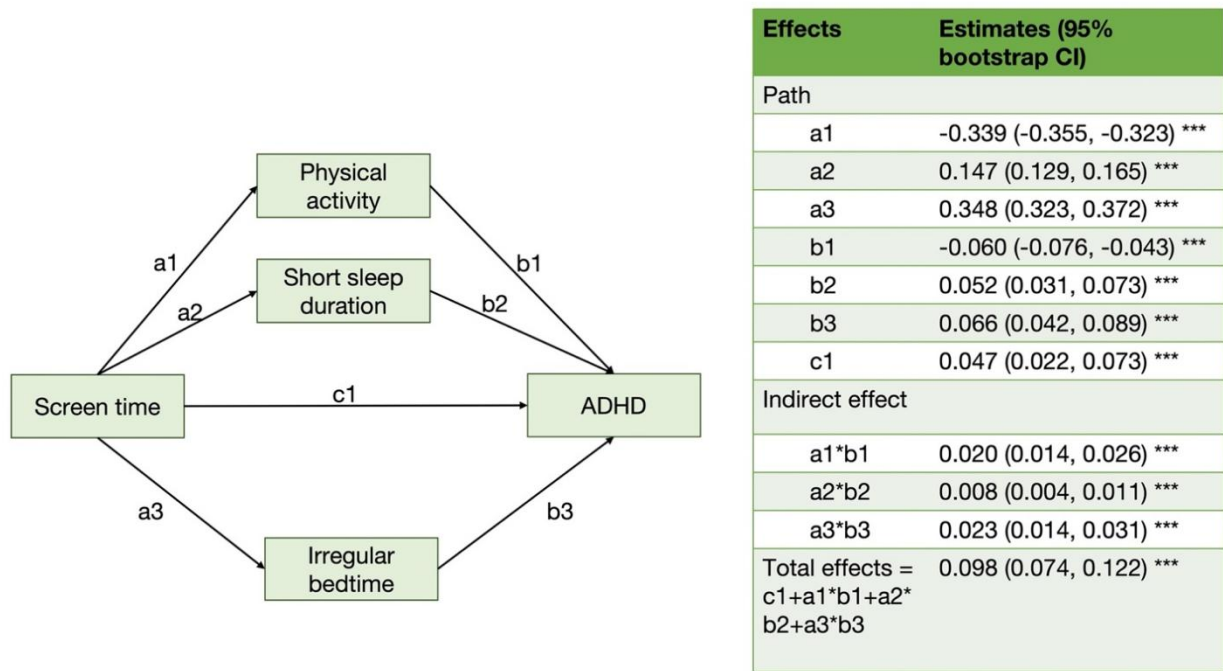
Physical activity

Short sleep duration

a1

a2

b1

b2

Screen time

c1

ADHD

a3

b3

Irregular bedtime

| Effects | Estimates (95% bootstrap CI) |
|---|---|
| Path | |
| a1 | -0.339 (-0.355, -0.323) *** |
| a2 | 0.147 (0.129, 0.165) *** |
| a3 | 0.348 (0.323, 0.372) *** |
| b1 | -0.060 (-0.076, -0.043) *** |
| b2 | 0.052 (0.031, 0.073) *** |
| b3 | 0.066 (0.042, 0.089) *** |
| c1 | 0.047 (0.022, 0.073) *** |
| Indirect effect | |
| a1*b1 | 0.020 (0.014, 0.026) *** |
| a2*b2 | 0.008 (0.004, 0.011) *** |
| a3*b3 | 0.023 (0.014, 0.031) *** |
| Total effects = c1+a1*b1+a2*b2+a3*b3 | 0.098 (0.074, 0.122) *** |